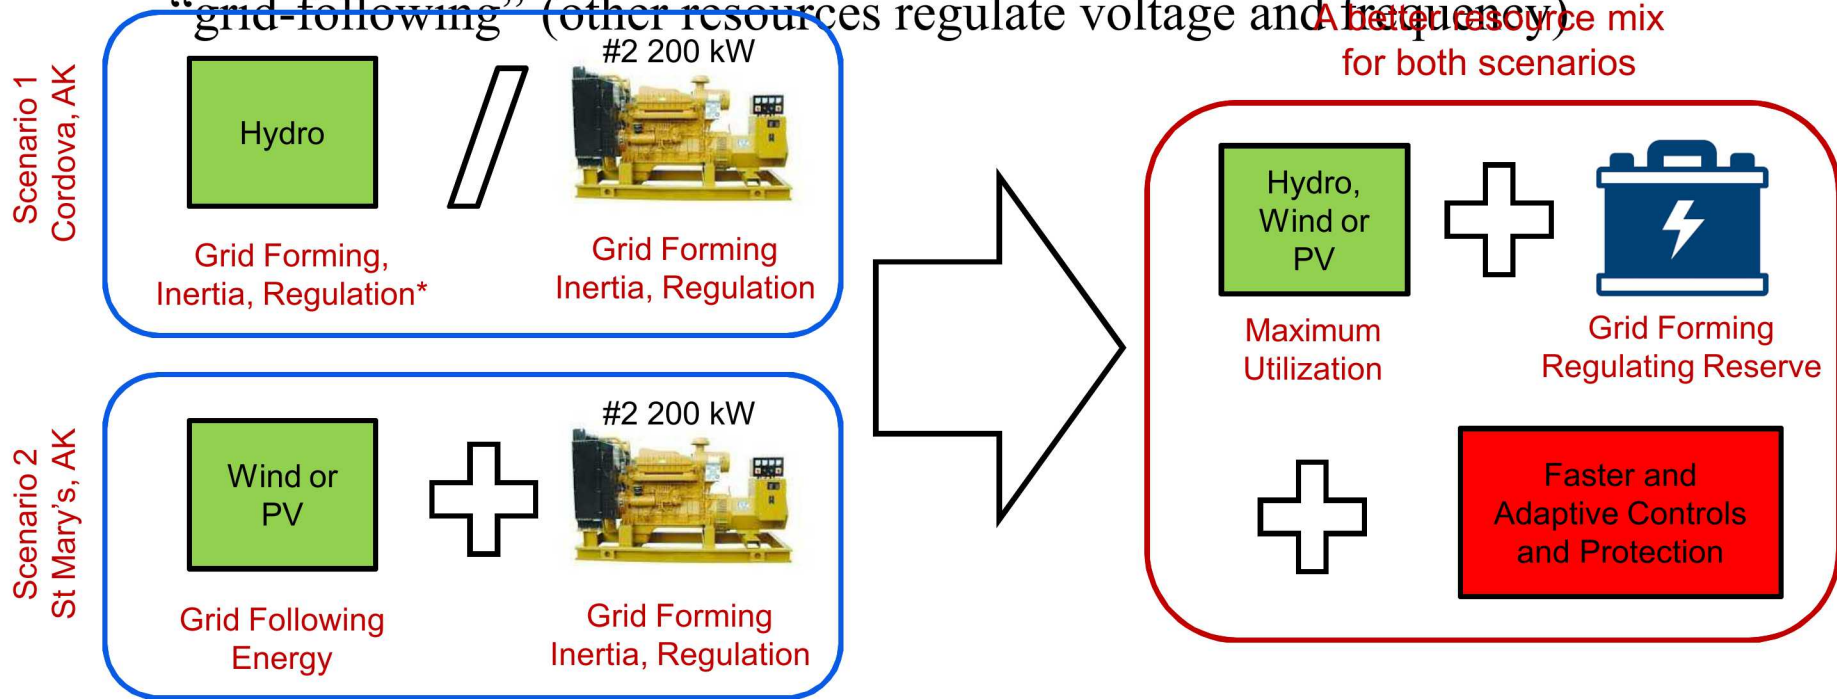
"grid-following" (other resources regulate voltage and frequency)

A better resource mix for both scenarios

Scenario 1
Cordova, AK

Hydro

Grid Forming, Inertia, Regulation*

/

#2 200 kW

Grid Forming Inertia, Regulation

Scenario 2
St Mary's, AK

Wind or PV

Grid Following Energy

#2 200 kW

Grid Forming Inertia, Regulation

Hydro, Wind or PV

Maximum Utilization

Grid Forming Regulating Reserve

Faster and Adaptive Controls and Protection